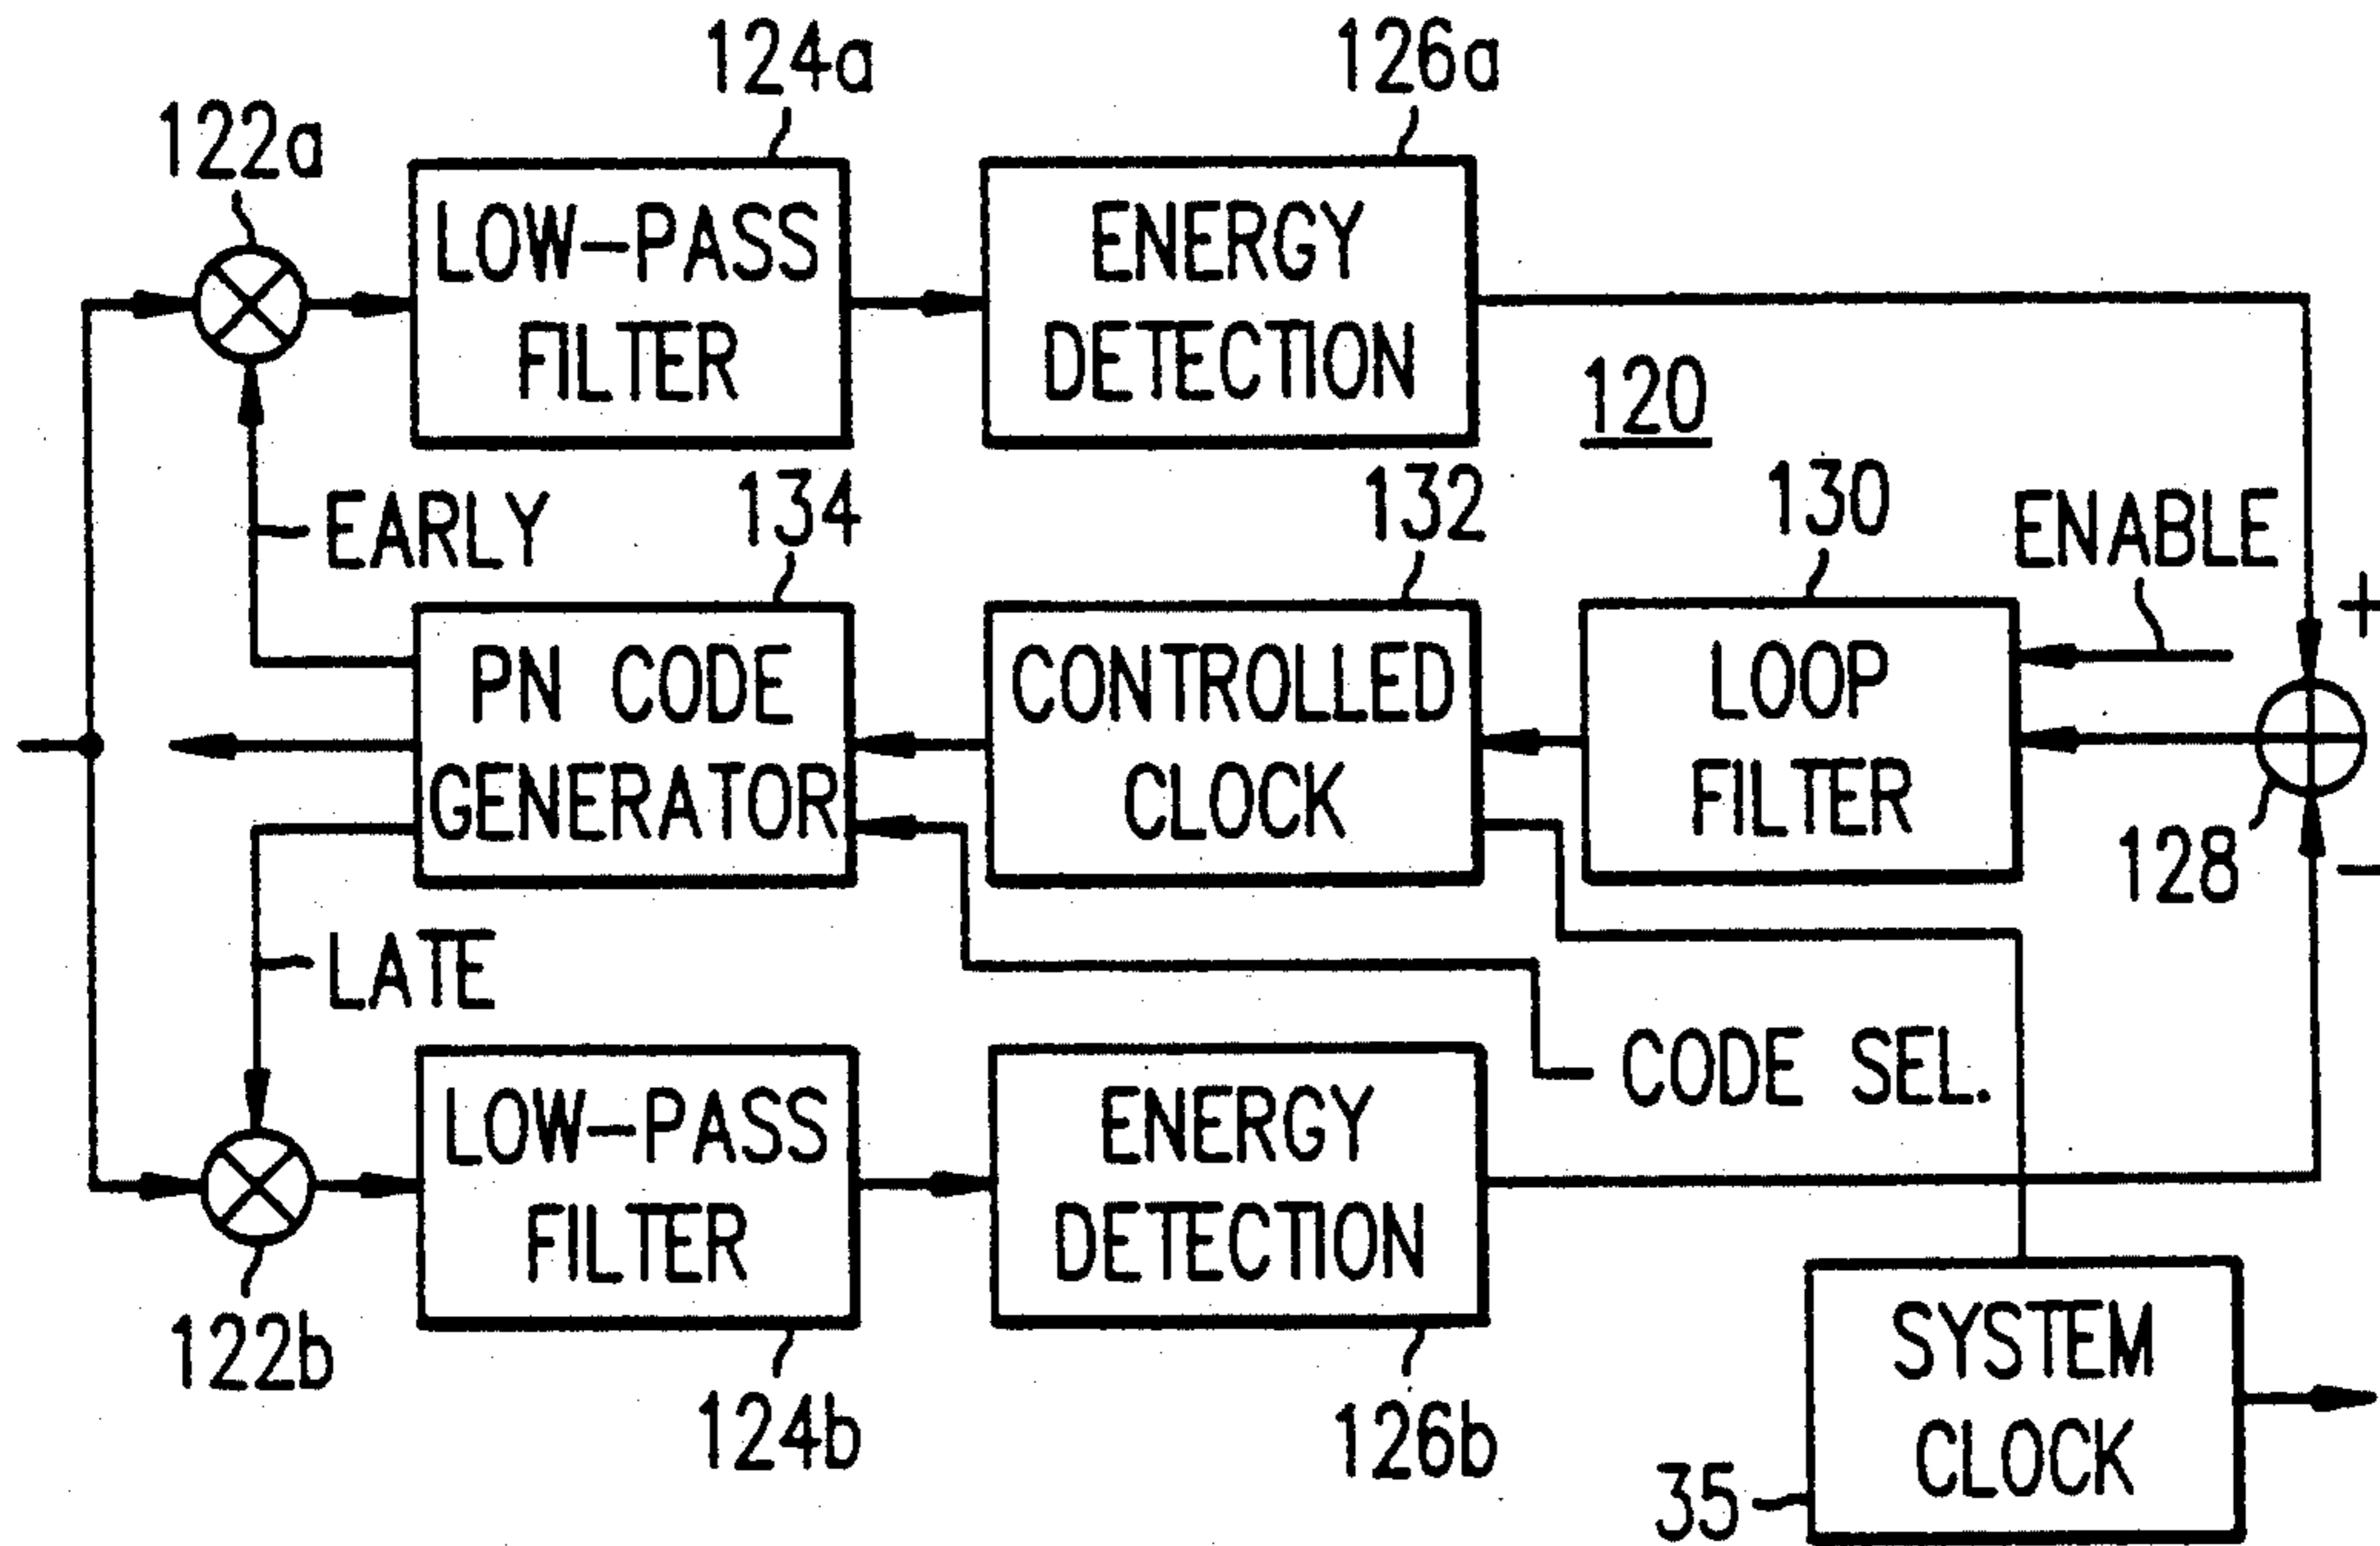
124a
126a
122a
LOW-PASS FILTER
ENERGY DETECTION
120
EARLY
134
132
130
ENABLE
+
PN CODE GENERATOR
CONTROLLED CLOCK
LOOP FILTER
128
−
LATE
CODE SEL.
LOW-PASS FILTER
ENERGY DETECTION
122b
124b
126b
SYSTEM CLOCK
35